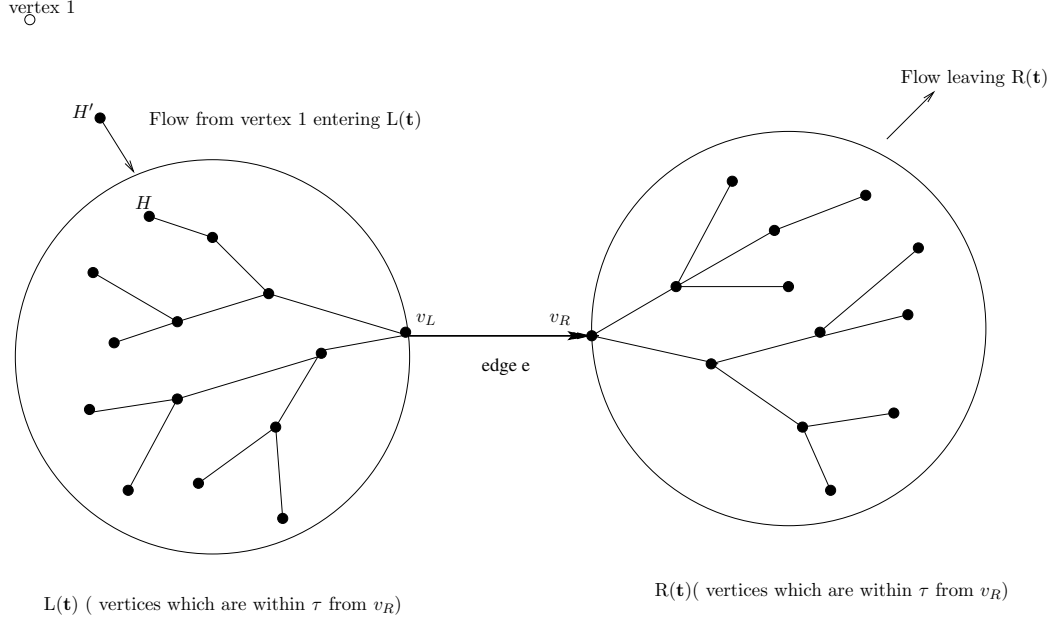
vertex 1

Flow leaving R($\mathbf{t}$)

$H'$

Flow from vertex 1 entering L($\mathbf{t}$)

$H$

$v_L$

$v_R$

edge e

L($\mathbf{t}$) ( vertices which are within $\tau$ from $v_R$)

R($\mathbf{t}$)( vertices which are within $\tau$ from $v_R$)